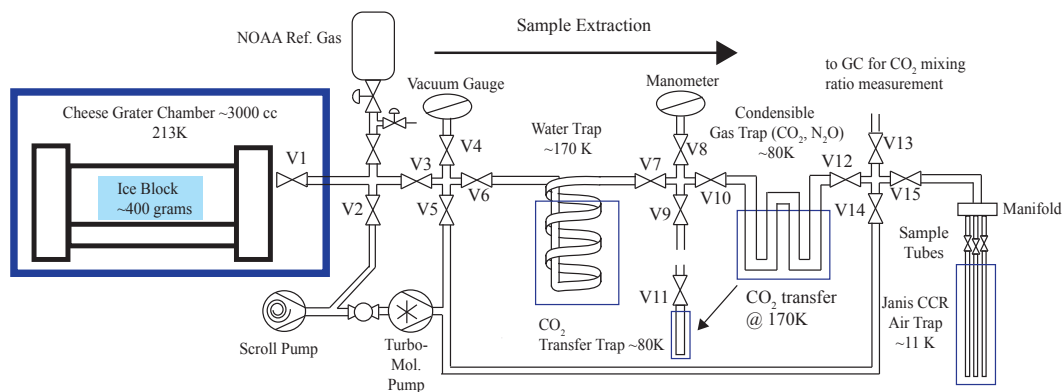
Sample Extraction

NOAA Ref. Gas

Vacuum Gauge

Manometer

to GC for $CO_2$ mixing ratio measurement

Cheese Grater Chamber ~3000 cc
213K

Ice Block
~400 grams

Water Trap
~170 K

Condensible Gas Trap ($CO_2$, $N_2O$)
~80K

V1 V2 V3 V4 V5 V6 V7 V8 V9 V10 V11 V12 V13 V14 V15

Manifold

Sample Tubes

Scroll Pump

Turbo-Mol. Pump

$CO_2$
Transfer Trap ~80K

$CO_2$ transfer
@ 170K

Janis CCR Air Trap
~11 K